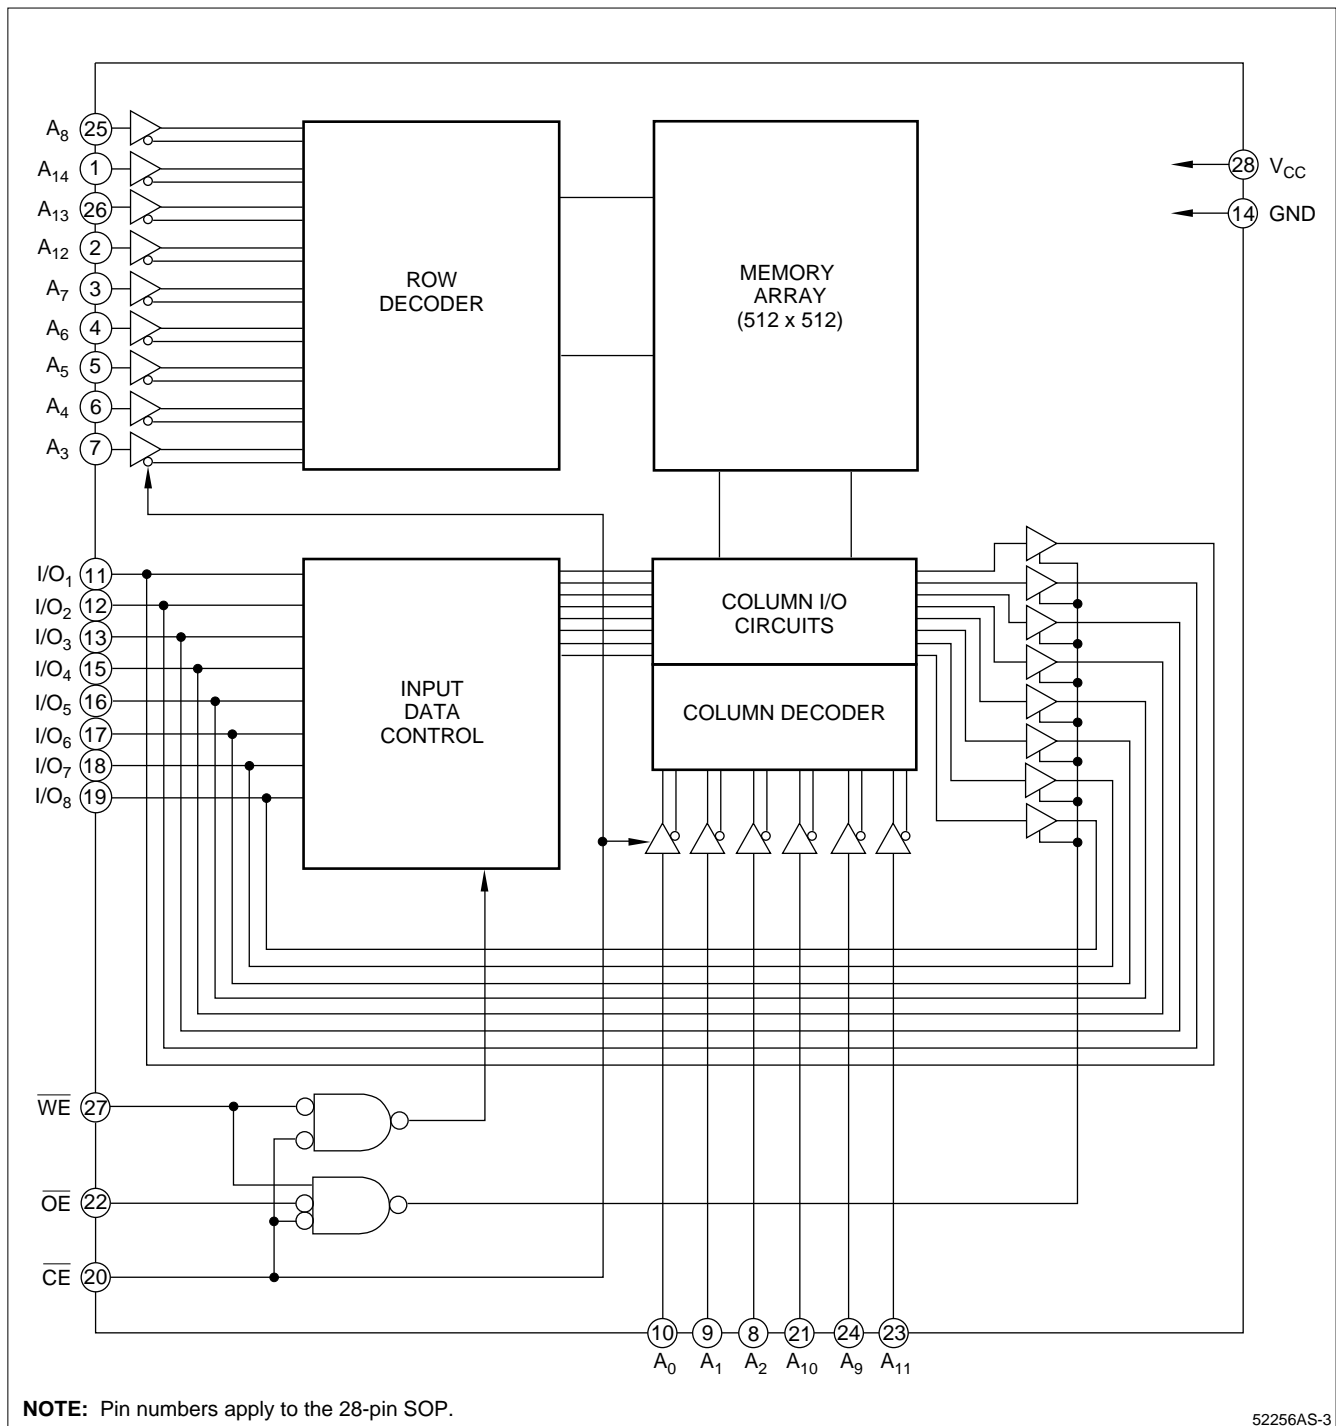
$A_8$ 25
$A_{14}$ 1
$A_{13}$ 26
$A_{12}$ 2
$A_7$ 3
$A_6$ 4
$A_5$ 5
$A_4$ 6
$A_3$ 7

ROW DECODER

MEMORY ARRAY (512 x 512)

28 $V_{CC}$
14 GND

$I/O_1$ 11
$I/O_2$ 12
$I/O_3$ 13
$I/O_4$ 15
$I/O_5$ 16
$I/O_6$ 17
$I/O_7$ 18
$I/O_8$ 19

INPUT DATA CONTROL

COLUMN I/O CIRCUITS

COLUMN DECODER

$\overline{WE}$ 27
$\overline{OE}$ 22
$\overline{CE}$ 20

10 9 8 21 24 23
$A_0$ $A_1$ $A_2$ $A_{10}$ $A_9$ $A_{11}$

**NOTE:** Pin numbers apply to the 28-pin SOP.

52256AS-3